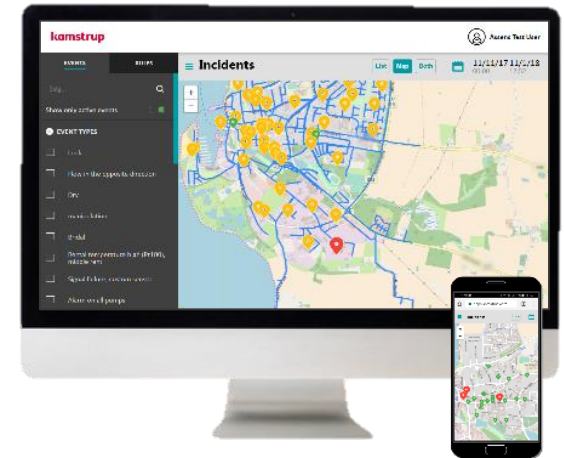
kamstrup

Ascend Test User

EVENTS

GROUPS

Incidents

List

Map

Both

11/11/17 11/1/18

Show only active events

EVENT TYPES

Leak

Flow in the opposite direction

Dry

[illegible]

Burst

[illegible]

Signal failure, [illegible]

Alarm on all pumps

+

−